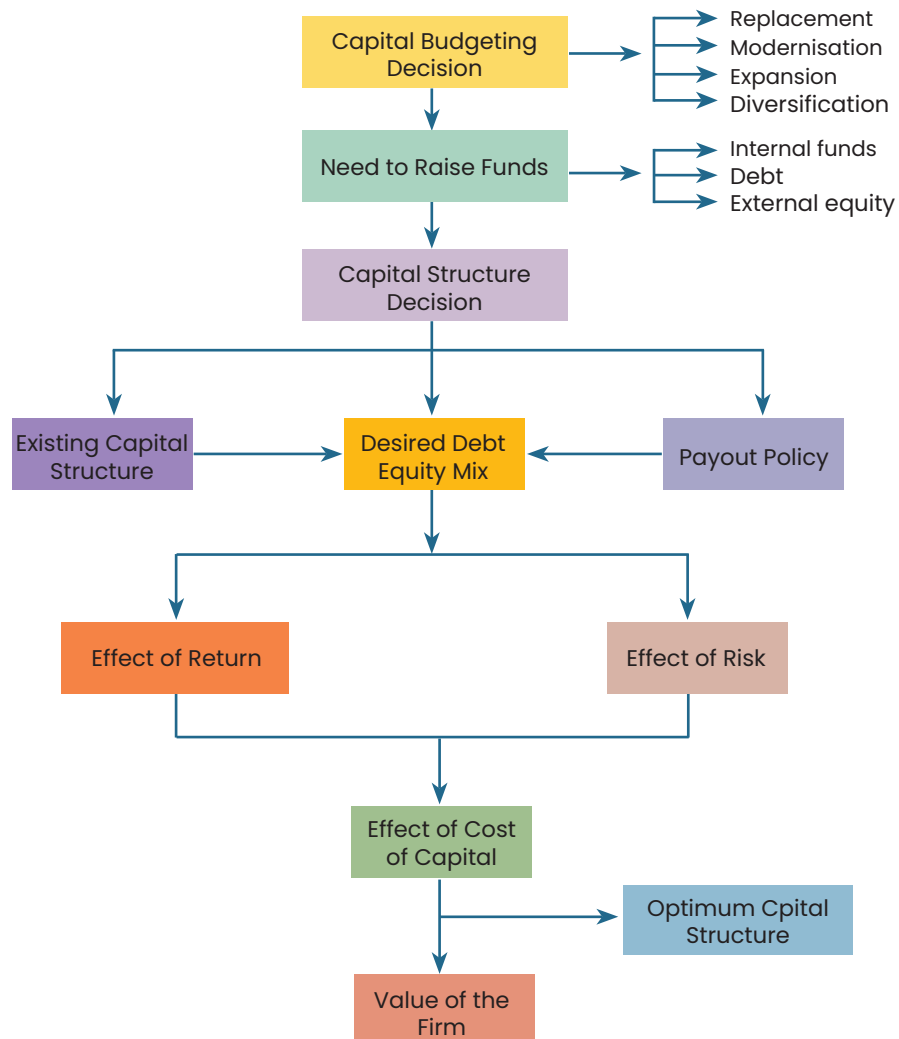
Capital Budgeting Decision

Replacement
Modernisation
Expansion
Diversification

Need to Raise Funds

Internal funds
Debt
External equity

Capital Structure Decision

Existing Capital Structure

Desired Debt Equity Mix

Payout Policy

Effect of Return

Effect of Risk

Effect of Cost of Capital

Optimum Cpital Structure

Value of the Firm